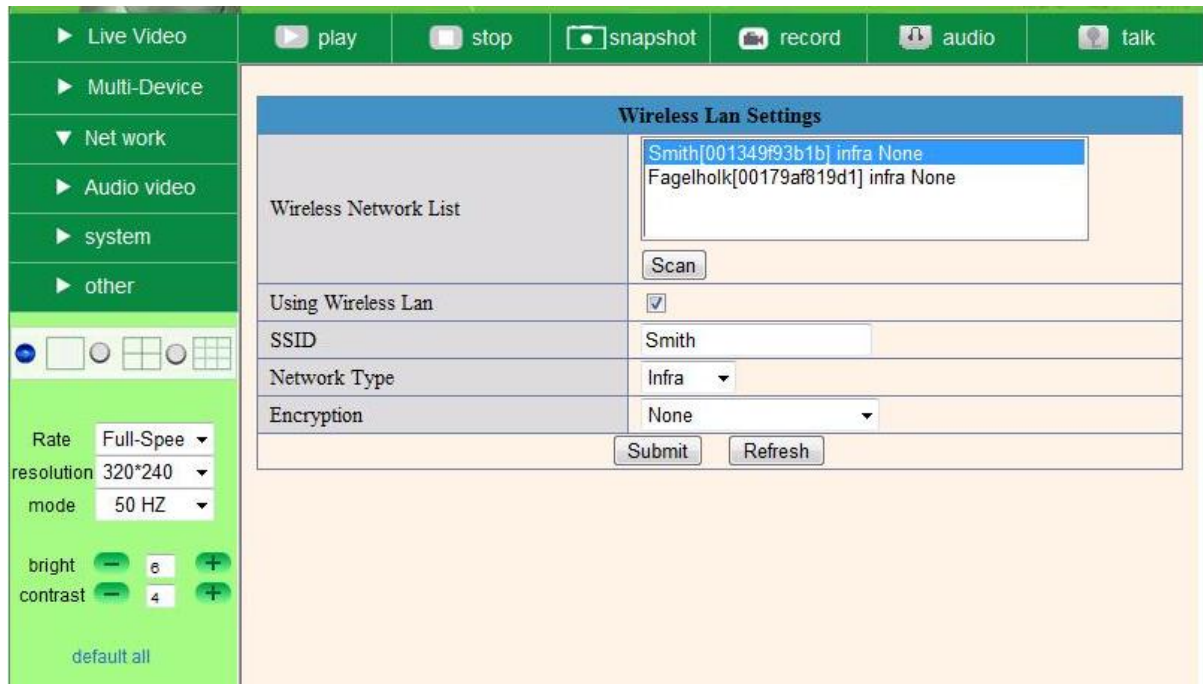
▶ Live Video

▶ Multi-Device

▼ Net work

▶ Audio video

▶ system

▶ other

play stop snapshot record audio talk

| Wireless Lan Settings | |
|---|---|
| Wireless Network List | Smith[001349f93b1b] infra None<br>Fagelholk[00179af819d1] infra None<br>Scan |
| Using Wireless Lan | ☑ |
| SSID | Smith |
| Network Type | Infra |
| Encryption | None |

Submit Refresh

Rate Full-Spee

resolution 320*240

mode 50 HZ

bright 6

contrast 4

default all